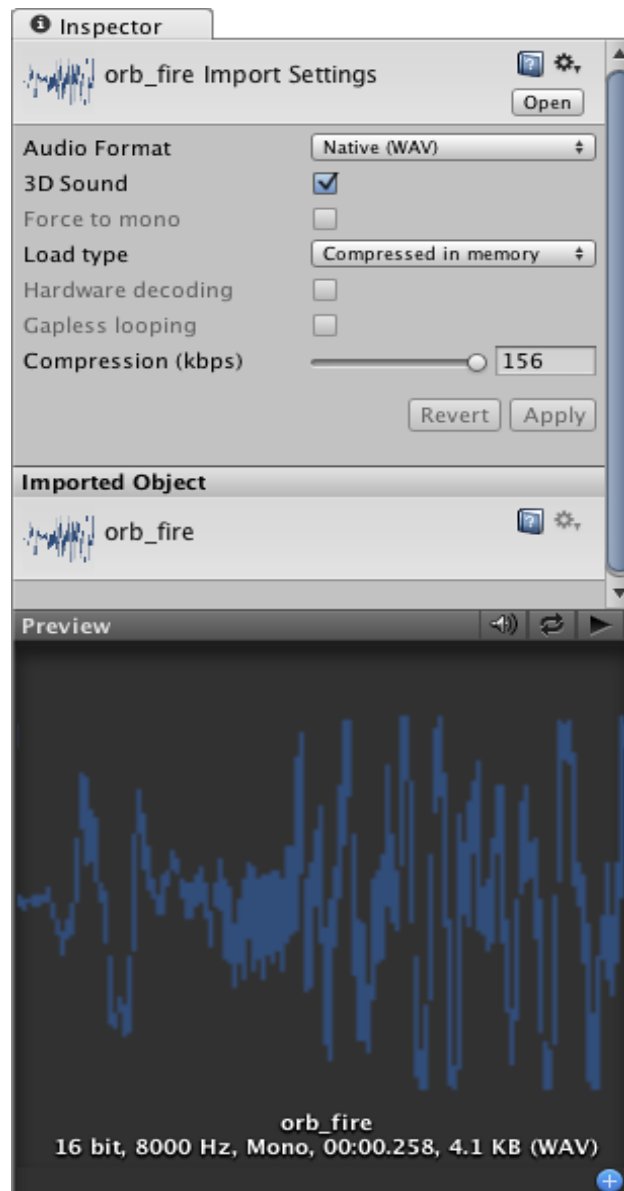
Inspector

orb_fire Import Settings

Open

Audio Format | Native (WAV)

3D Sound

Force to mono

Load type | Compressed in memory

Hardware decoding

Gapless looping

Compression (kbps) | 156

Revert | Apply

Imported Object

orb_fire

Preview

orb_fire
16 bit, 8000 Hz, Mono, 00:00.258, 4.1 KB (WAV)